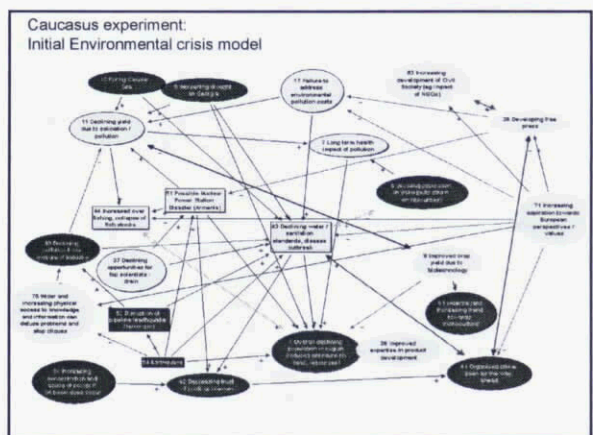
Caucasus experiment:
Initial Environmental crisis model

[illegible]

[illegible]

17 Failure to address environmental pollution costs

83 Increasing development of Civil Society (eg impact of NGOs)

11 Declining yield due to salinisation / pollution

7 Long term health impact of pollution

26 Developing free press

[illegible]

21 Possible Nuclear Power Station Disaster (Armenia)

44 Increased over fishing, collapse of fishstocks

63 Declining water / sanitation standards, disease outbreak

71 Increasing aspiration towards European perspectives / values

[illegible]

9 Improved crop yield due to biotechnology

37 Declining opportunities for top scientists - brain drain

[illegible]

78 Wider and increasing physical access to knowledge and information can debate problems and allay doubts

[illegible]

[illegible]

54 Inflation

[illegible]

39 Improved expertise in product development

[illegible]

42 Decreasing trust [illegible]

41 Organised crime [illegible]